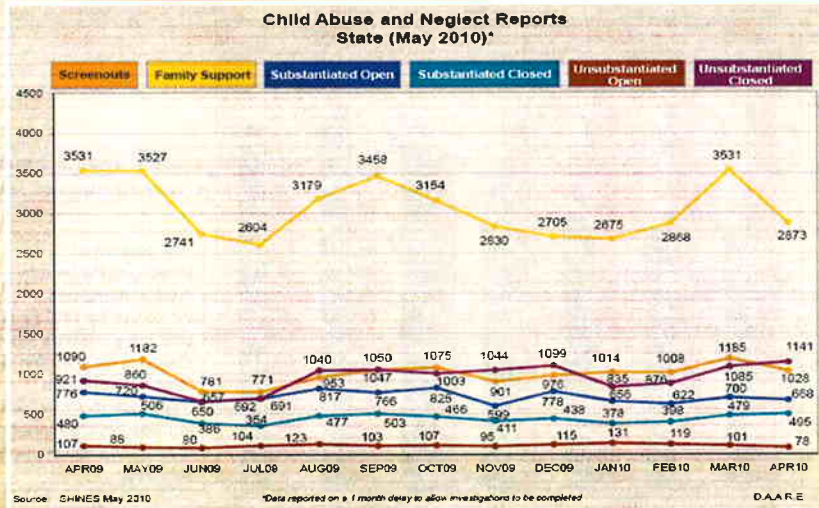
Child Abuse and Neglect Reports
State (May 2010)*

Screenouts
Family Support
Substantiated Open
Substantiated Closed
Unsubstantiated Open
Unsubstantiated Closed

4500
4000
3500
3000
2500
2000
1500
1000
500
0

3531 3527 2741 2604 3179 3458 3154 2830 2705 2675 2868 3531 2873

1090 1182 781 771 1040 1050 1075 1044 1099 1014 1008 1185 1028

921 860 657 692 953 1047 1003 901 976 835 876 1085 1141

776 729 650 691 817 766 825 599 778 656 622 700 668

480 506 386 354 477 503 466 411 438 378 398 479 495

107 85 80 104 123 103 107 95 115 131 119 101 78

APR09 MAY09 JUN09 JUL09 AUG09 SEP09 OCT09 NOV09 DEC09 JAN10 FEB10 MAR10 APR10

Source: SHINES May 2010
*Data reported on a 1 month delay to allow investigations to be completed
D.A.A.R.E.